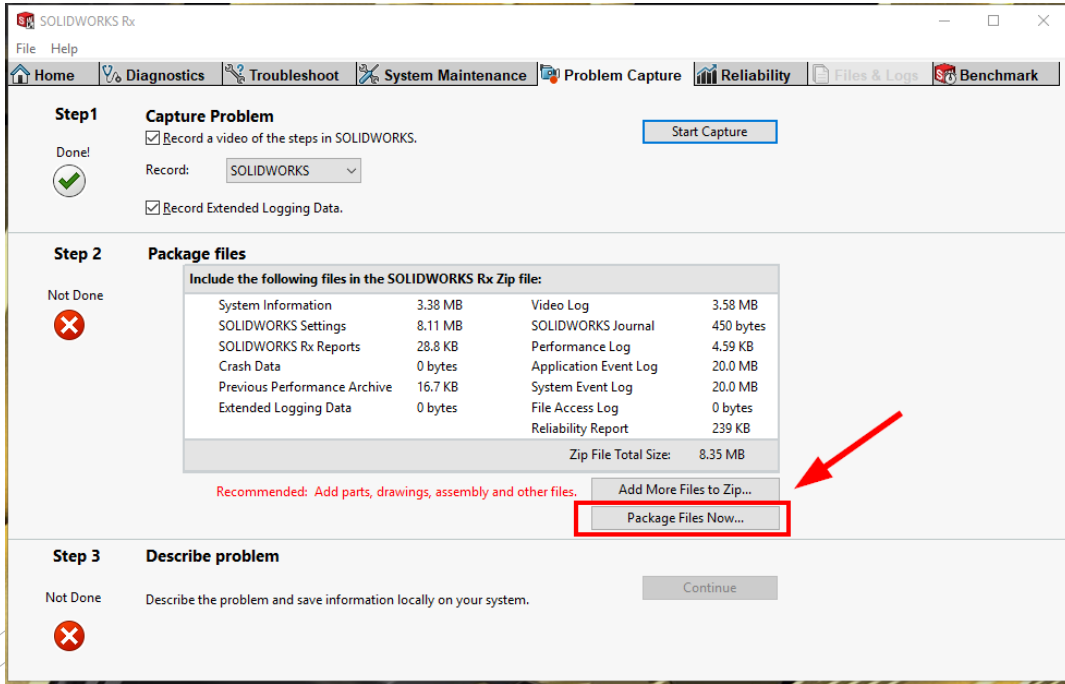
SOLIDWORKS Rx

File Help

Home | Diagnostics | Troubleshoot | System Maintenance | Problem Capture | Reliability | Files & Logs | Benchmark

Step1

Done!

Capture Problem

Record a video of the steps in SOLIDWORKS.

Record: SOLIDWORKS

Record Extended Logging Data.

Start Capture

Step 2

Not Done

Package files

Include the following files in the SOLIDWORKS Rx Zip file:

| | | | |
|---|---|---|---|
| System Information | 3.38 MB | Video Log | 3.58 MB |
| SOLIDWORKS Settings | 8.11 MB | SOLIDWORKS Journal | 450 bytes |
| SOLIDWORKS Rx Reports | 28.8 KB | Performance Log | 4.59 KB |
| Crash Data | 0 bytes | Application Event Log | 20.0 MB |
| Previous Performance Archive | 16.7 KB | System Event Log | 20.0 MB |
| Extended Logging Data | 0 bytes | File Access Log | 0 bytes |
| | | Reliability Report | 239 KB |

Zip File Total Size: 8.35 MB

Recommended: Add parts, drawings, assembly and other files.

Add More Files to Zip...

Package Files Now...

Step 3

Not Done

Describe problem

Describe the problem and save information locally on your system.

Continue